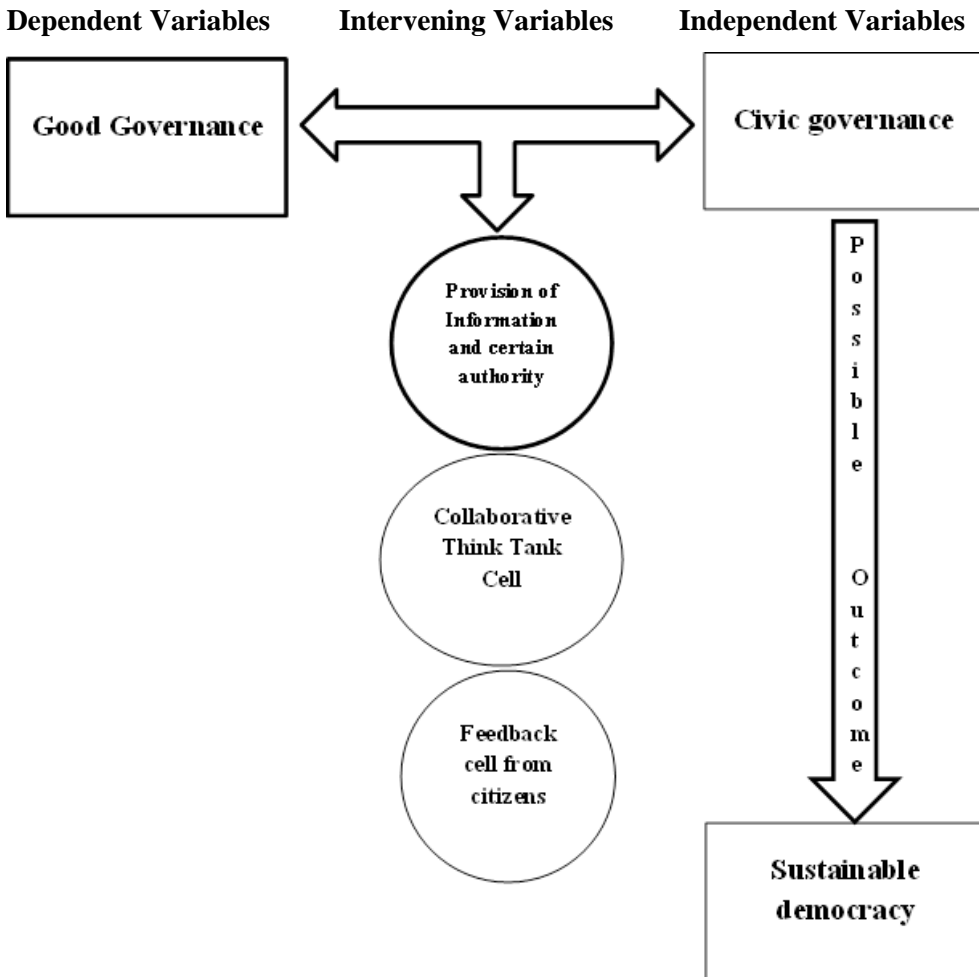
Dependent Variables Intervening Variables Independent Variables

Good Governance

Civic governance

Provision of Information and certain authority

Collaborative Think Tank Cell

Feedback cell from citizens

Possible Outcome

Sustainable democracy